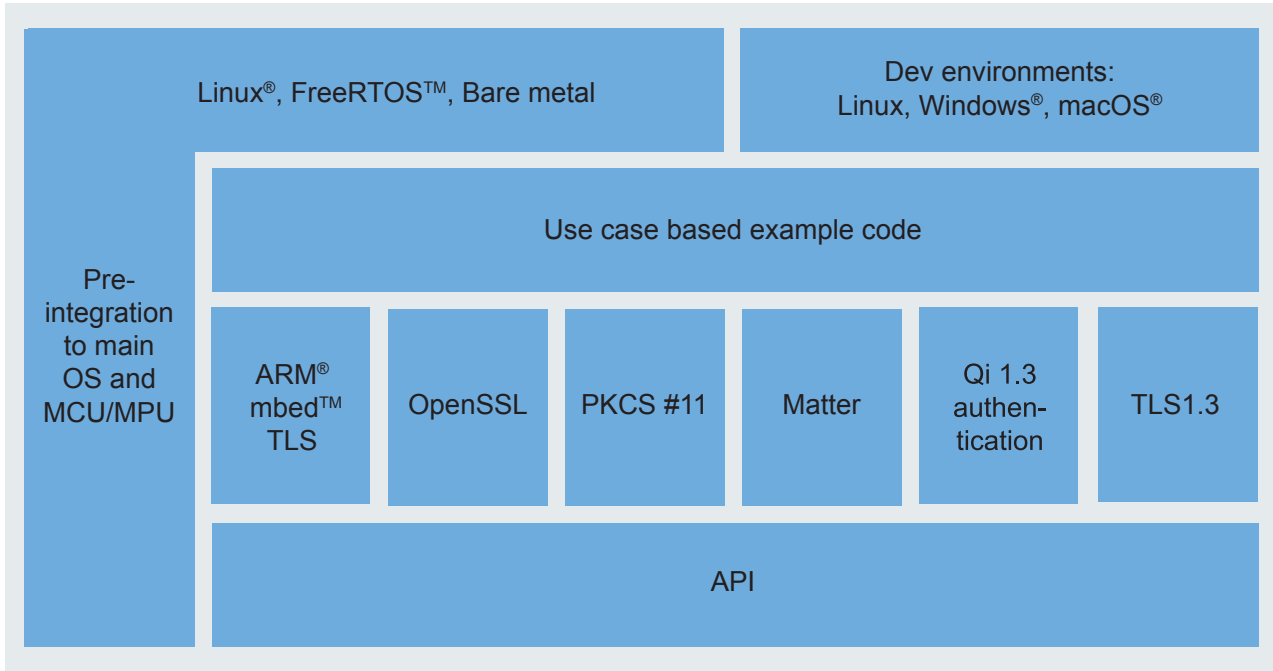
Linux®, FreeRTOS™, Bare metal

Dev environments:
Linux, Windows®, macOS®

Pre-integration to main OS and MCU/MPU

Use case based example code

ARM® mbed™ TLS

OpenSSL

PKCS #11

Matter

Qi 1.3 authentication

TLS1.3

API